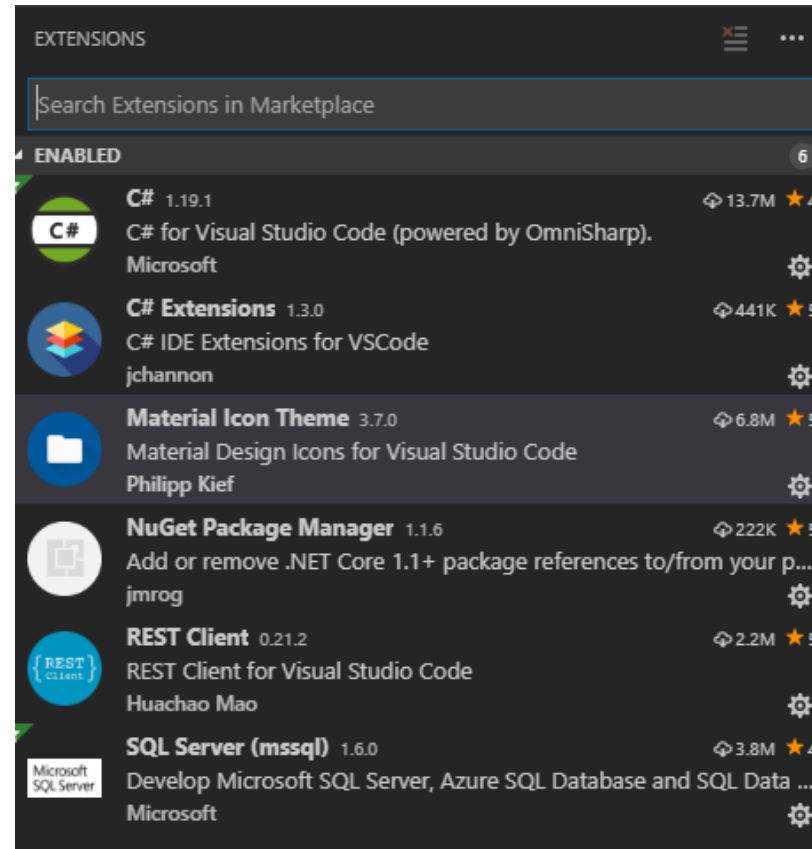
EXTENSIONS

Search Extensions in Marketplace

ENABLED 6

C# C# 1.19.1 13.7M ★4
C# for Visual Studio Code (powered by OmniSharp).
Microsoft

C# Extensions 1.3.0 441K ★5
C# IDE Extensions for VSCode
jchannon

Material Icon Theme 3.7.0 6.8M ★5
Material Design Icons for Visual Studio Code
Philipp Kief

NuGet Package Manager 1.1.6 222K ★5
Add or remove .NET Core 1.1+ package references to/from your p...
jmrog

{REST Client} REST Client 0.21.2 2.2M ★5
REST Client for Visual Studio Code
Huachao Mao

Microsoft SQL Server SQL Server (mssql) 1.6.0 3.8M ★4
Develop Microsoft SQL Server, Azure SQL Database and SQL Data ...
Microsoft